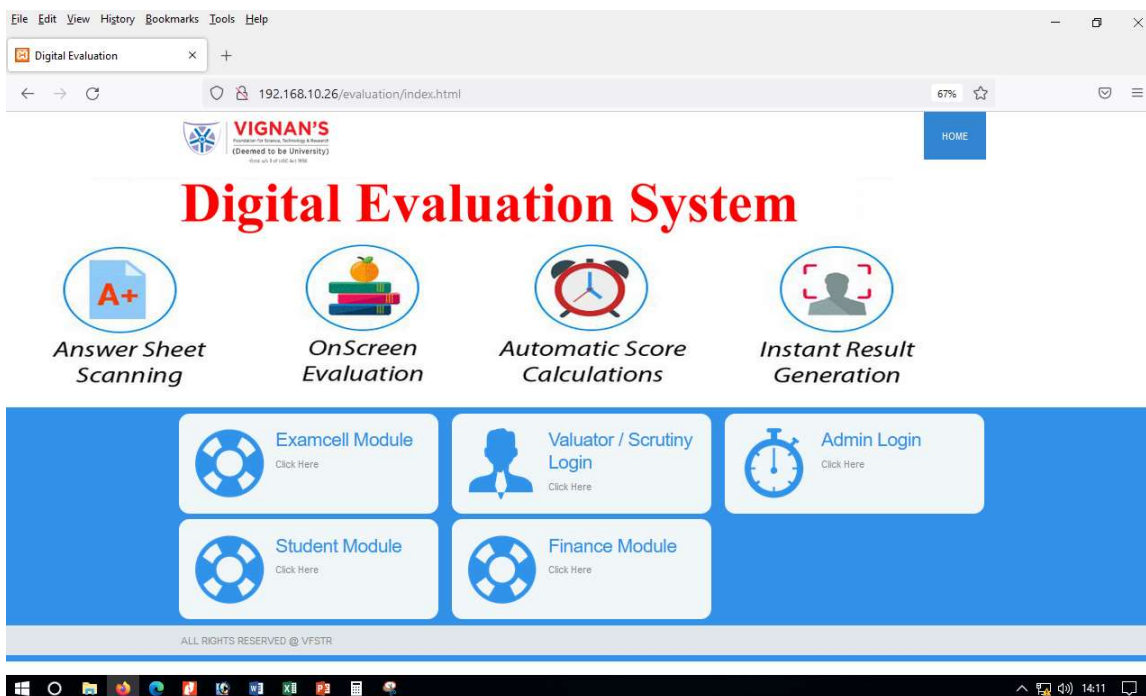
File Edit View History Bookmarks Tools Help

Digital Evaluation ×

192.168.10.26/evaluation/index.html

67%

VIGNAN'S
Foundation for Science, Technology & Research
(Deemed to be University)
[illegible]

HOME

Digital Evaluation System

A+

Answer Sheet Scanning

OnScreen Evaluation

Automatic Score Calculations

Instant Result Generation

Examcell Module
Click Here

Valuator / Scrutiny Login
Click Here

Admin Login
Click Here

Student Module
Click Here

Finance Module
Click Here

ALL RIGHTS RESERVED @ VFSTR

14:11